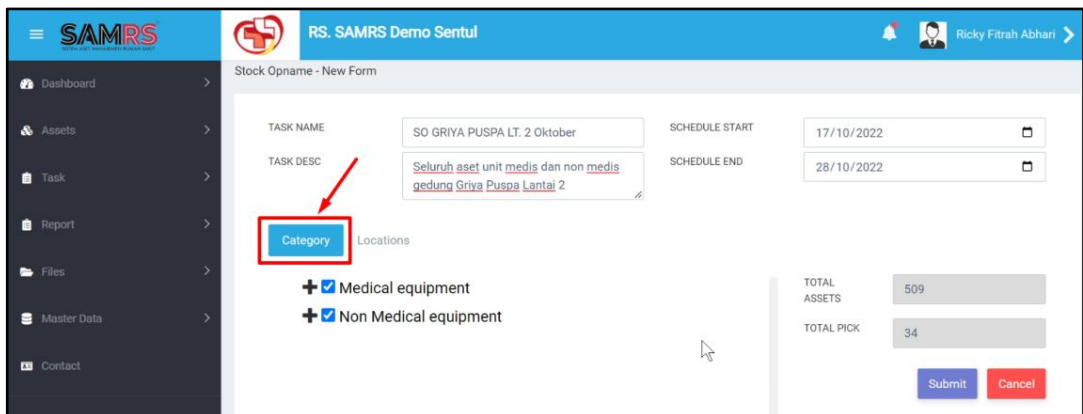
SAMRS

RS. SAMRS Demo Sentul

Ricky Fitrah Abhari

Dashboard

Assets

Task

Report

Files

Master Data

Contact

Stock Opname - New Form

TASK NAME
SO GRIYA PUSPA LT. 2 Oktober

SCHEDULE START
17/10/2022

TASK DESC
Seluruh aset unit medis dan non medis gedung Griya Puspa Lantai 2

SCHEDULE END
28/10/2022

Category

Locations

Medical equipment

Non Medical equipment

TOTAL ASSETS
509

TOTAL PICK
34

Submit

Cancel